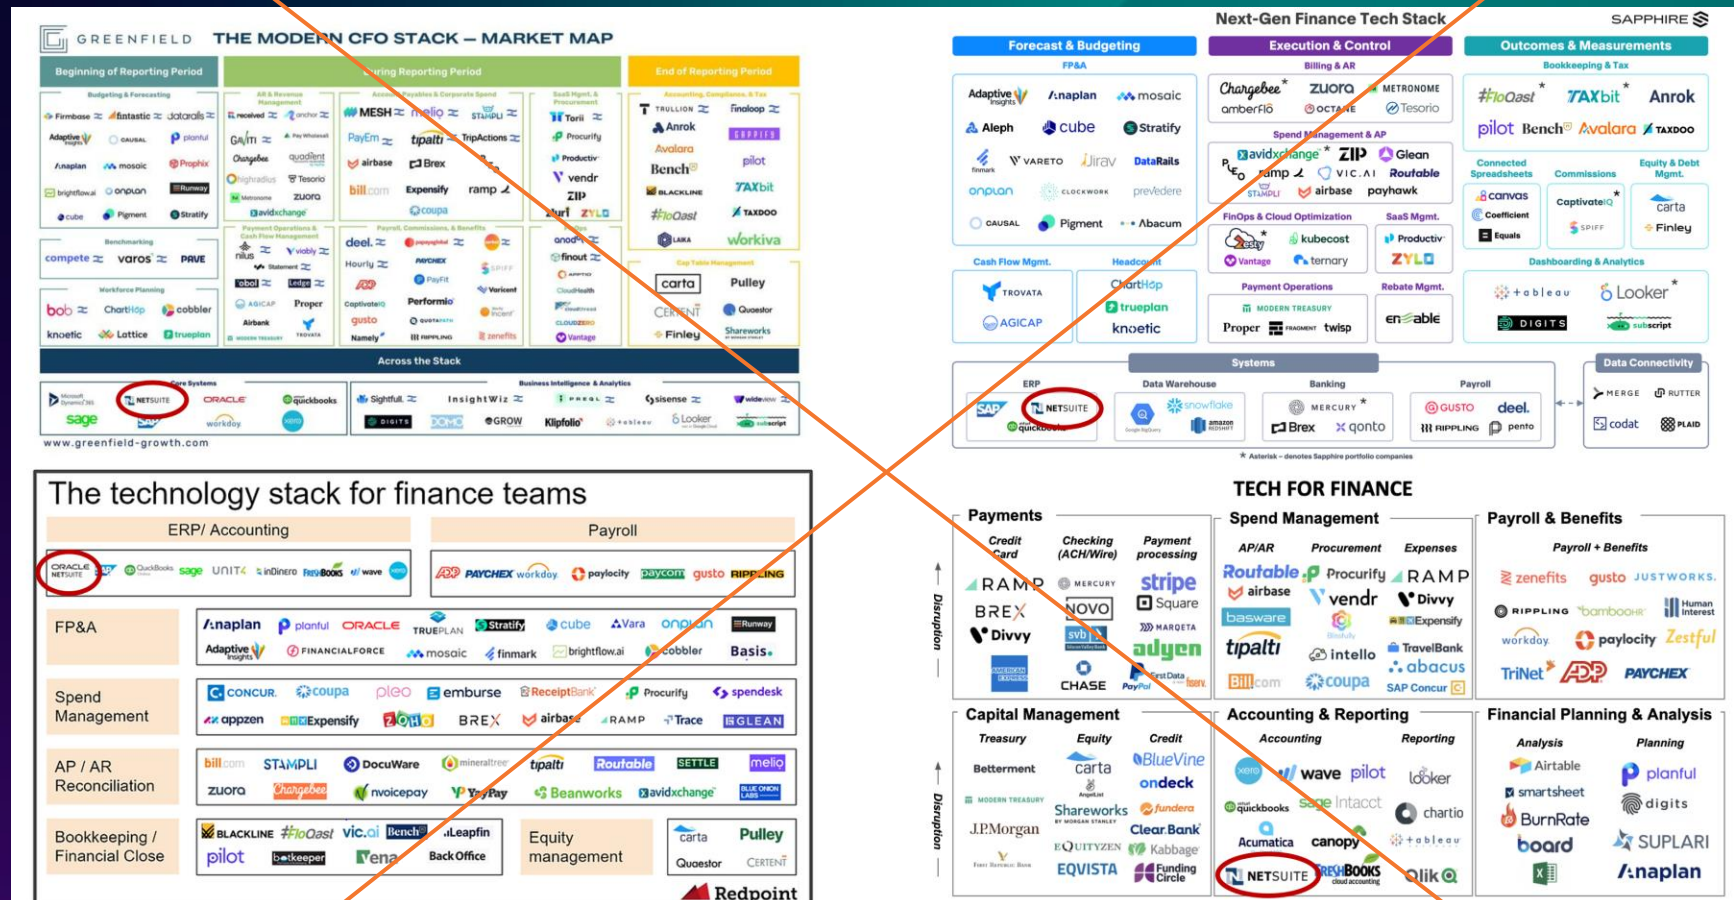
GREENFIELD THE MODERN CFO STACK – MARKET MAP

Beginning of Reporting Period

During Reporting Period

End of Reporting Period

Budgeting & Forecasting

Firmbase fintastic datarails Adaptive Insights causal planful Anaplan mosaic Prophix brightflow.ai onplan Runway cube Pigment Stratify

Benchmarking

compete varos PAVE

Workforce Planning

bob ChartHop cobbler knoetic Lattice trueplan

AR & Revenue Management

received anchor GAiTI Pay Whatnot Chargebee quadient highradius Tesorio Metronome zuora avidxchange

Account Payables & Corporate Spend

MESH melio STAMPLI PayEm tipalti TripActions airbase Brex bill.com Expensify ramp coupa

SaaS Mgmt. & Procurement

Torii Procurify Productiv vendr ZIP Zluri ZYLO

Accounting, Compliance, & Tax

TRULLION Finaloop Anrok SAPPHIRE Avalara pilot Bench TAXbit BLACKLINE FloQast TAXDOO LUKKA workiva

Payment Operations & Cash Flow Management

nilus Visibly Statement obol Ledge AGICAP Proper Airbank MODERN TREASURY TROVATA

Payroll, Commissions, & Benefits

deel. Hourly PAYCHEX PayFit SPIFF Captivate IQ Varicent Performio incent gusto QUOTAPATH zenefits Namely RIPPLING

anodot finout APPTIO CloudHealth CLOUDZERO Vantage

Cap Table Management

carta Pulley CERTENT Questor Finley Shareworks

Across the Stack

Core Systems

Microsoft Dynamics 365 NETSUITE ORACLE quickbooks sage SAP workday xero

Business Intelligence & Analytics

Sightfull InsightWiz PREQL sisense widerview DIGITS DOMO GROW Klipfolio tableau Looker subscript

www.greenfield-growth.com

Next-Gen Finance Tech Stack SAPPHIRE

Forecast & Budgeting

Execution & Control

Outcomes & Measurements

FP&A

Adaptive Insights Anaplan mosaic Aleph cube Stratify finmark VARETO Jirav DataRails onplan CLOCKWORK prevedere CAUSAL Pigment Abacum

Billing & AR

Chargebee zuora METRONOME amberflo OCTANE Tesorio

Spend Management & AP

avidxchange ZIP Glean ramp VIC.AI Routable STAMPLI airbase payhawk

FinOps & Cloud Optimization

kubecost Vantage ternary

SaaS Mgmt.

Productiv ZYLO

Payment Operations

MODERN TREASURY Proper FRAGMENT twisp

Rebate Mgmt.

enable

Bookkeeping & Tax

FloQast TAXbit Anrok pilot Bench Avalara TAXDOO

Connected Spreadsheets

canvas Coefficient Equals

Commissions

CaptivateIQ SPIFF

Equity & Debt Mgmt.

carta Finley

Dashboarding & Analytics

tableau Looker DIGITS subscript

Cash Flow Mgmt.

TROVATA AGICAP

Headcount

ChartHop trueplan knoetic

Systems

ERP

SAP NETSUITE quickbooks

Data Warehouse

snowflake Google BigQuery amazon REDSHIFT

Banking

MERCURY Brex qonto

Payroll

GUSTO deel. RIPPLING pento

Data Connectivity

MERGE RUTTER codat PLAID

* Asterisk - denotes Sapphire portfolio companies

The technology stack for finance teams

ERP/ Accounting

ORACLE NETSUITE SAP QuickBooks sage UNIT4 inDinero FreshBooks wave xero

Payroll

ADP PAYCHEX workday paylocity paycom gusto RIPPLING

FP&A

Anaplan planful ORACLE TRUEPLAN Stratify cube Vara onplan Runway Adaptive Insights FINANCIALFORCE mosaic finmark brightflow.ai cobbler Basis.

Spend Management

CONCUR coupa pleo emburse ReceiptBank Procurify spendesk appzen Expensify ZOHO BREX airbase RAMP Trace GLEAN

AP / AR Reconciliation

bill.com STAMPLI DocuWare mineraltree tipalti Routable SETTLE melio zuora Chargebee nvoicepay YayPay Beanworks avidxchange BLUE ONION LABS

Bookkeeping / Financial Close

BLACKLINE FloQast vic.ai Bench Leapfin pilot botkeeper Tenant Back Office

Equity management

carta Pulley Questor CERTENT

Redpoint

TECH FOR FINANCE

Payments

Credit Card

Checking (ACH/Wire)

Payment processing

RAMP MERCURY stripe BREX NOVO Square Divvy svb MARQETA adyen AMERICAN EXPRESS CHASE PayPal First Data fiserv.

Disruption

Spend Management

AP/AR

Procurement

Expenses

Routable Procurify RAMP airbase vendr Divvy basware Expensify tipalti intello TravelBank Bill.com coupa abacus SAP Concur

Payroll & Benefits

Payroll + Benefits

zenefits gusto JUSTWORKS. RIPPLING bambooHR Human Interest workday paylocity Zestful TriNet ADP PAYCHEX

Capital Management

Treasury

Equity

Credit

Betterment carta BlueVine onedeck MODERN TREASURY Shareworks fundera J.P.Morgan Clear.Bank EQUITYZEN Kabbage EQVISTA Funding Circle

Disruption

Accounting & Reporting

Accounting

Reporting

xero wave pilot looker quickbooks Sage Intacct chartio Acumatica canopy tableau NETSUITE FRESHBOOKS Qlik

Financial Planning & Analysis

Analysis

Planning

Airtable planful smartsheet digits BurnRate board SUPLARI Anaplan